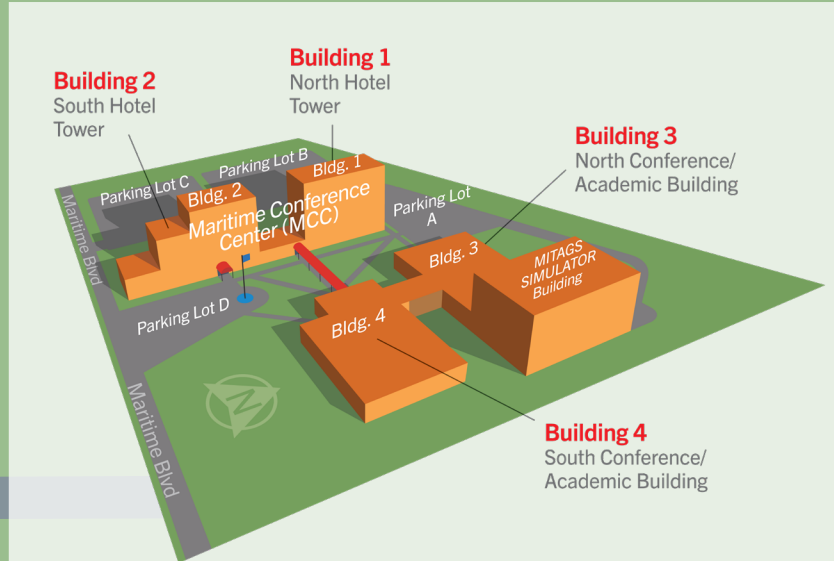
Building 2
South Hotel Tower

Building 1
North Hotel Tower

Building 3
North Conference/ Academic Building

Parking Lot C

Parking Lot B

Bldg. 1

Bldg. 2

Maritime Conference Center (MCC)

Parking Lot A

Bldg. 3

MITAGS SIMULATOR Building

Maritime Blvd

Parking Lot D

Bldg. 4

N

Maritime Blvd

Building 4
South Conference/ Academic Building